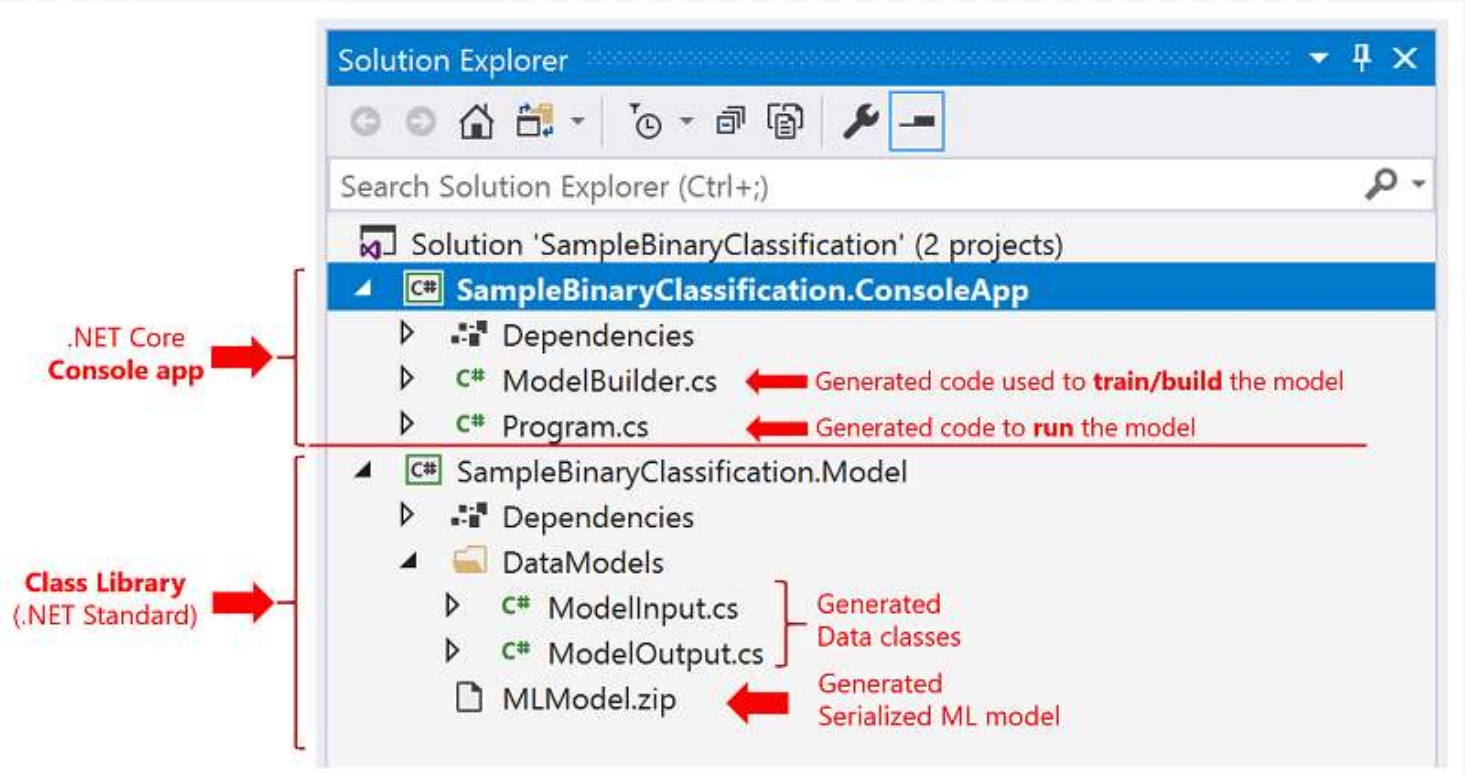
Solution Explorer

Search Solution Explorer (Ctrl+;)

Solution 'SampleBinaryClassification' (2 projects)

.NET Core
**Console app**

SampleBinaryClassification.ConsoleApp

Dependencies

ModelBuilder.cs

Generated code used to **train/build** the model

Program.cs

Generated code to **run** the model

**Class Library**
(.NET Standard)

SampleBinaryClassification.Model

Dependencies

DataModels

ModelInput.cs

ModelOutput.cs

Generated
Data classes

MLModel.zip

Generated
Serialized ML model